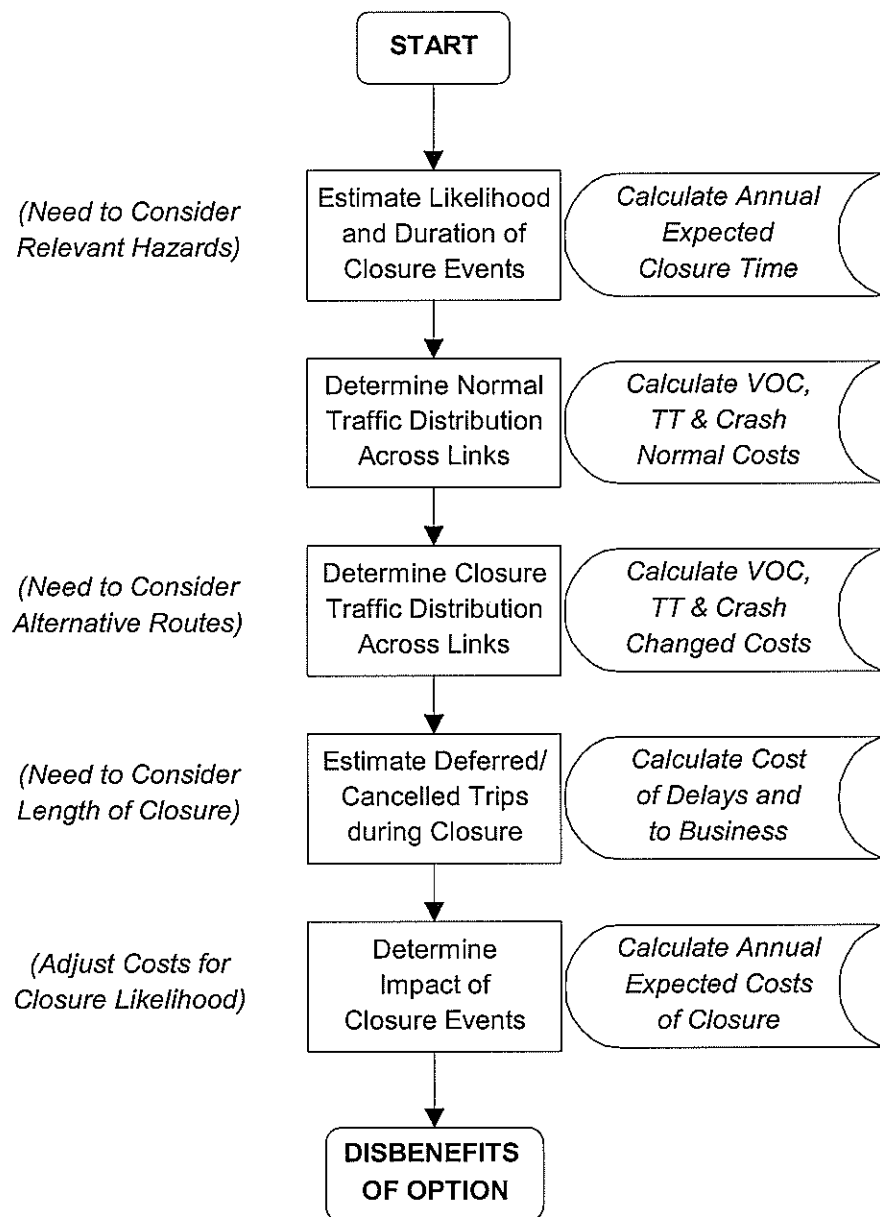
START

(Need to Consider Relevant Hazards)

Estimate Likelihood and Duration of Closure Events

Calculate Annual Expected Closure Time

Determine Normal Traffic Distribution Across Links

Calculate VOC, TT & Crash Normal Costs

(Need to Consider Alternative Routes)

Determine Closure Traffic Distribution Across Links

Calculate VOC, TT & Crash Changed Costs

(Need to Consider Length of Closure)

Estimate Deferred/ Cancelled Trips during Closure

Calculate Cost of Delays and to Business

(Adjust Costs for Closure Likelihood)

Determine Impact of Closure Events

Calculate Annual Expected Costs of Closure

DISBENEFITS OF OPTION